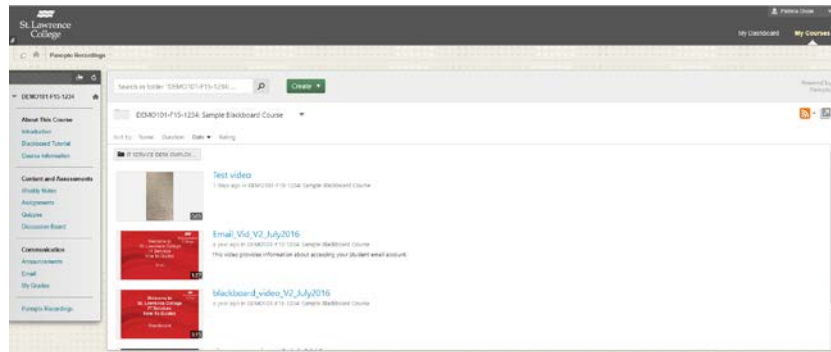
St. Lawrence College

Patricia Dixon

My Dashboard My Courses

Panopto Recordings

DEMO101-F15-1234

About This Course
Introduction
Blackboard Tutorial
Course Information

Content and Assessments
Weekly Notes
Assignments
Quizzes
Discussion Board

Communication
Announcements
Email
My Grades

Panopto Recordings

Search in folder "DEMO101-F15-1234..."

Create ▾

Powered by Panopto

DEMO101-F15-1234: Sample Blackboard Course ▾

Sort by: Name Duration Date ▾ Rating

IT SERVICE DESK DUPLICA...

Test video
1 days ago in DEMO101-F15-1234: Sample Blackboard Course

Email_Vid_V2_July2016
a year ago in DEMO101-F15-1234: Sample Blackboard Course
This video provides information about accessing your student email account.

blackboard_video_V2_July2016
a year ago in DEMO101-F15-1234: Sample Blackboard Course